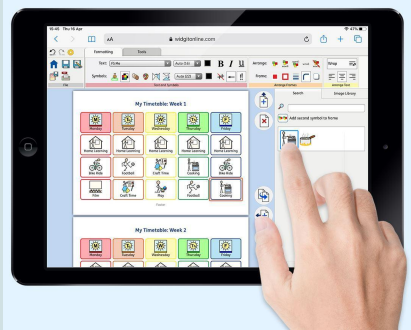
16:45 Thu 16 Apr
47%
AA
widgitonline.com
Formatting
Tools
Text: FS Me
Auto 0.0
B
I
U
Symbols:
Auto 0.0
Arrange:
Wrap
Frame:
File
Text and Symbols
Arrange Frames
Arrange Text
My Timetable: Week 1
Monday
Tuesday
Wednesday
Thursday
Friday
Home Learning
Home Learning
Home Learning
Home Learning
Home Learning
Bike Ride
Football
Craft Time
Cooking
Bike Ride
Film
Craft Time
Play
Football
Cooking
Name
My Timetable: Week 2
Monday
Tuesday
Wednesday
Thursday
Friday
Search
Image Library
Add second symbol to frame